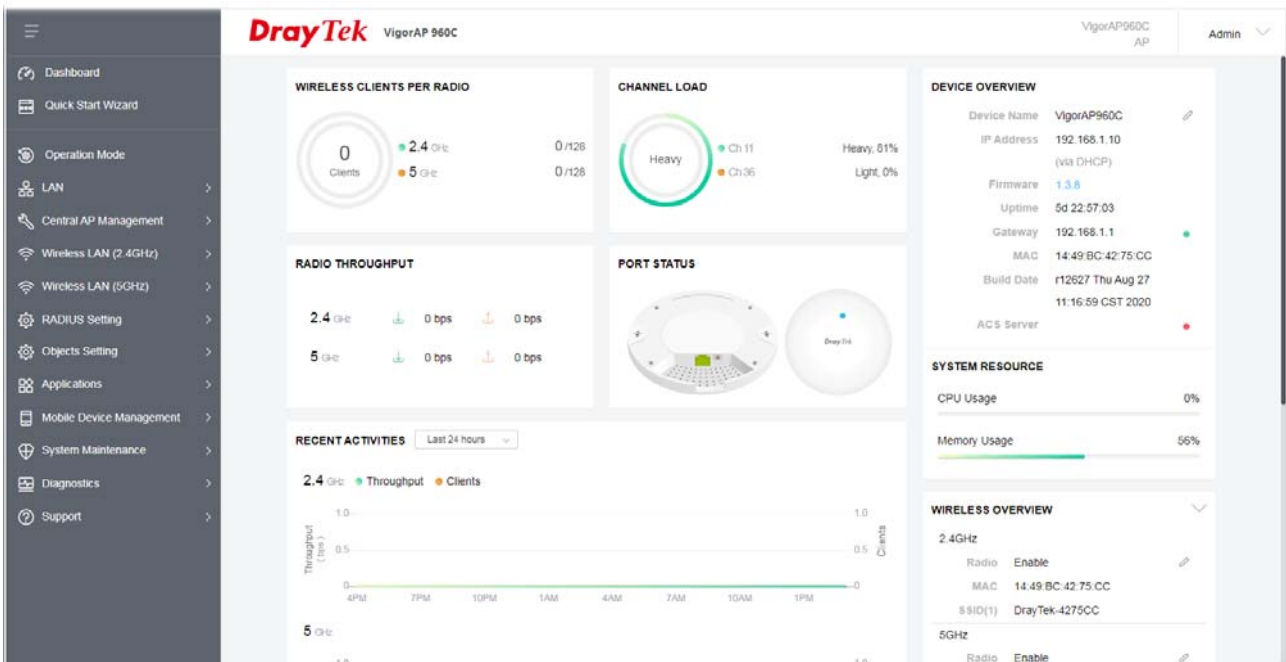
DrayTek VigorAP 960C

VigorAP960C AP

Admin

Dashboard
Quick Start Wizard
Operation Mode
LAN
Central AP Management
Wireless LAN (2.4GHz)
Wireless LAN (5GHz)
RADIUS Setting
Objects Setting
Applications
Mobile Device Management
System Maintenance
Diagnostics
Support

WIRELESS CLIENTS PER RADIO

0 Clients

2.4 GHz 0/128
5 GHz 0/128

CHANNEL LOAD

Heavy

Ch 11 Heavy, 81%
Ch 36 Light, 0%

DEVICE OVERVIEW

| | |
|---|---|
| Device Name | VigorAP960C |
| IP Address | 192.168.1.10 (via DHCP) |
| Firmware | 1.3.8 |
| Uptime | 5d 22:57:03 |
| Gateway | 192.168.1.1 |
| MAC | 14:49:BC:42:75:CC |
| Build Date | r12627 Thu Aug 27 11:16:59 CST 2020 |
| ACS Server | |

RADIO THROUGHPUT

2.4 GHz 0 bps 0 bps
5 GHz 0 bps 0 bps

PORT STATUS

DrayTek

SYSTEM RESOURCE

CPU Usage 0%
Memory Usage 56%

RECENT ACTIVITIES Last 24 hours

2.4 GHz Throughput Clients

Throughput (bps)
Clients

1.0
0.5
0

4PM 7PM 10PM 1AM 4AM 7AM 10AM 1PM

5 GHz

WIRELESS OVERVIEW

2.4GHz
Radio Enable
MAC 14:49:BC:42:75:CC
SSID(1) DrayTek-4275CC
5GHz
Radio Enable